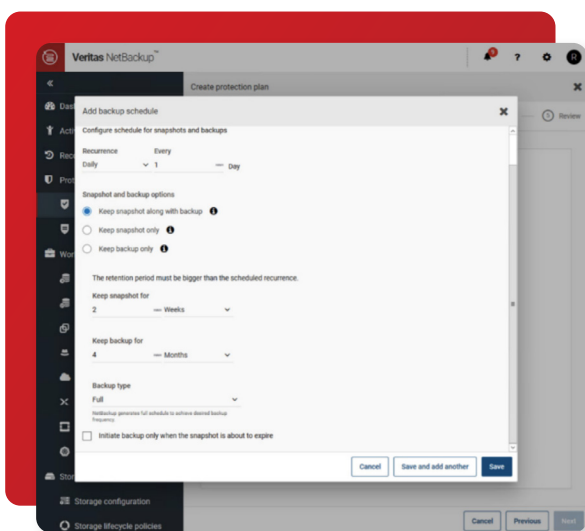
Veritas NetBackup™

«

Das

Acti

Rec

Prot

Wor

Stor

Storage configuration

Storage lifecycle policies

Create protection plan

3 Review

Add backup schedule

Configure schedule for snapshots and backups

Recurrence
Daily

Every
1
Day

Snapshot and backup options

Keep snapshot along with backup

Keep snapshot only

Keep backup only

The retention period must be bigger than the scheduled recurrence.

Keep snapshot for
2
Weeks

Keep backup for
4
Months

Backup type
Full

NetBackup generates full schedule to achieve desired backup frequency.

Initiate backup only when the snapshot is about to expire

Cancel

Save and add another

Save

Cancel

Previous

Next